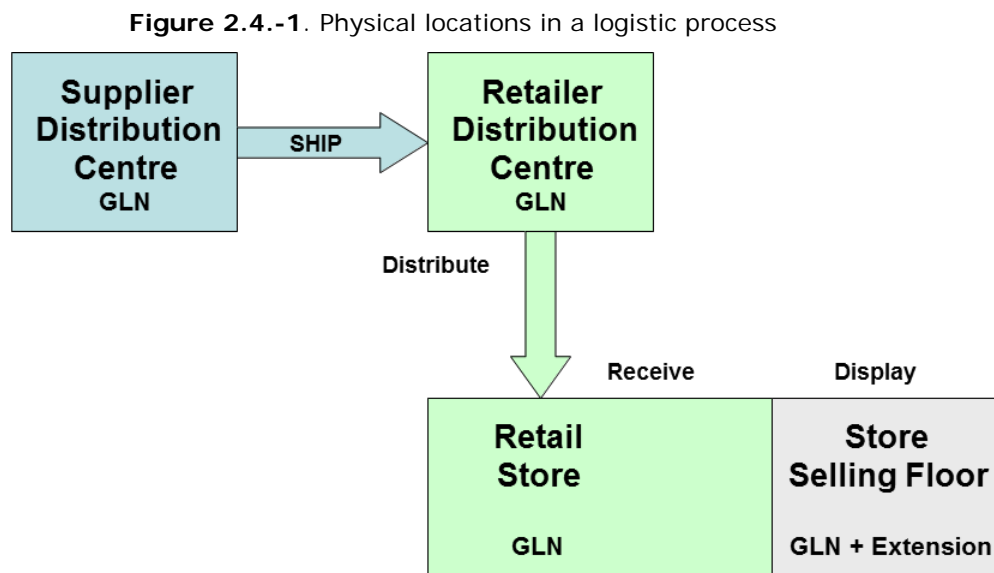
**Figure 2.4.-1**. Physical locations in a logistic process

Supplier Distribution Centre
GLN

SHIP

Retailer Distribution Centre
GLN

Distribute

Receive

Display

Retail Store

GLN

Store Selling Floor

GLN + Extension